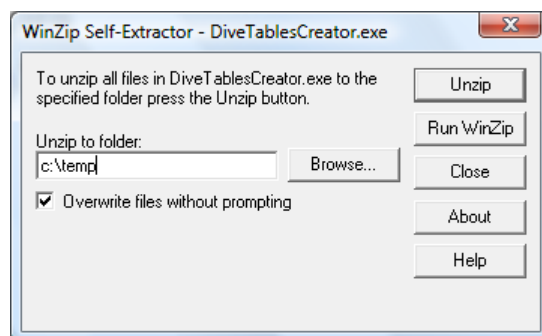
WinZip Self-Extractor - DiveTablesCreator.exe

To unzip all files in DiveTablesCreator.exe to the specified folder press the Unzip button.

Unzip to folder:

c:\temp

Browse...

☑ Overwrite files without prompting

Unzip

Run WinZip

Close

About

Help